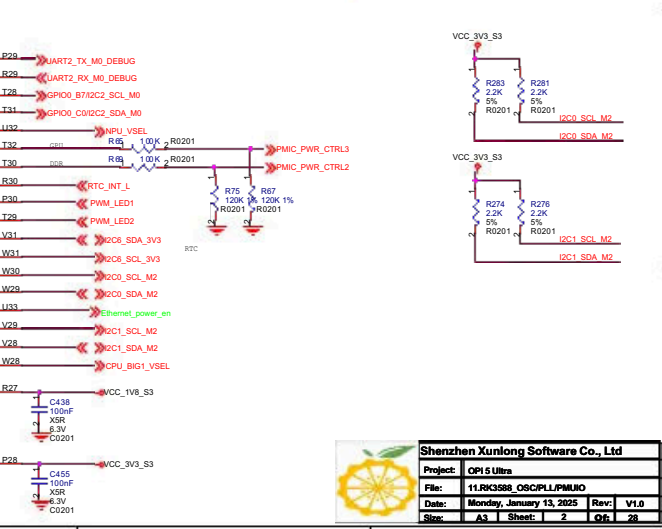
P29 UART2_TX_M0_DEBUG
R29 UART2_RX_M0_DEBUG
T28 GPIO0_B7/I2C2_SCL_M0
T31 GPIO0_C0/I2C2_SDA_M0
U32 NPU_VSEL
T32 GPU R65 100K R0201 PMIC_PWR_CTRL3
T30 DDR R69 100K R0201 PMIC_PWR_CTRL2
R30 RTC_INT_L
P30 PWM_LED1
T29 PWM_LED2
V31 I2C6_SDA_3V3
W31 I2C6_SCL_3V3
W30 I2C0_SCL_M2
W29 I2C0_SDA_M2
U33 Ethernet_power_en
V29 I2C1_SCL_M2
V28 I2C1_SDA_M2
W28 CPU_BIG1_VSEL

R75 120K 1% R0201
R67 120K 1% R0201
RTC

R27 VCC_1V8_S3
C438 100nF X5R 6.3V C0201

P28 VCC_3V3_S3
C455 100nF X5R 6.3V C0201

VCC_3V3_S3
R283 2.2K 5% R0201
R281 2.2K 5% R0201
I2C0_SCL_M2
I2C0_SDA_M2

VCC_3V3_S3
R274 2.2K 5% R0201
R276 2.2K 5% R0201
I2C1_SCL_M2
I2C1_SDA_M2

Shenzhen Xunlong Software Co., Ltd
| Project: | OPi 5 Ultra | | | | |
|---|---|---|---|---|---|
| File: | 11.RK3588_OSC/PLL/PMUIO | | | | |
| Date: | Monday, January 13, 2025 | | | Rev: | V1.0 |
| Size: | A3 | Sheet: | 2 | Of: | 28 |